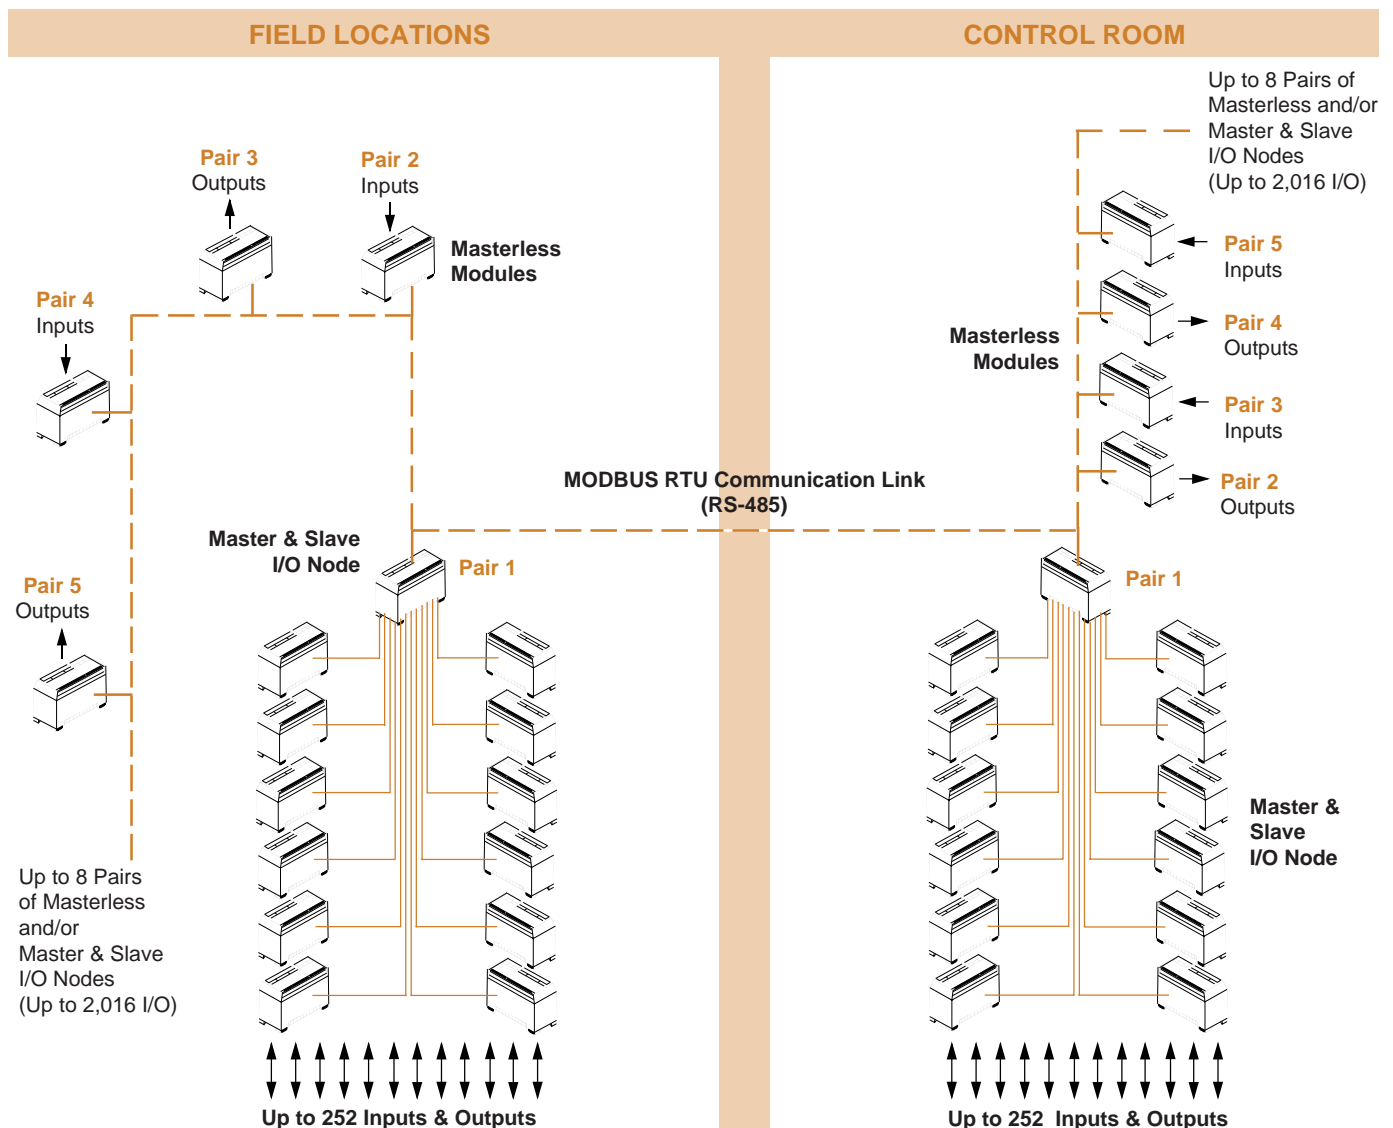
FIELD LOCATIONS

CONTROL ROOM

Pair 3
Outputs

Pair 2
Inputs

Masterless
Modules

Pair 4
Inputs

Pair 5
Outputs

Up to 8 Pairs of Masterless and/or Master & Slave I/O Nodes (Up to 2,016 I/O)

Master & Slave
I/O Node

Pair 1

MODBUS RTU Communication Link
(RS-485)

Up to 252 Inputs & Outputs

Up to 8 Pairs of Masterless and/or Master & Slave I/O Nodes (Up to 2,016 I/O)

Pair 5
Inputs

Pair 4
Outputs

Masterless
Modules

Pair 3
Inputs

Pair 2
Outputs

Pair 1

Master &
Slave
I/O Node

Up to 252 Inputs & Outputs